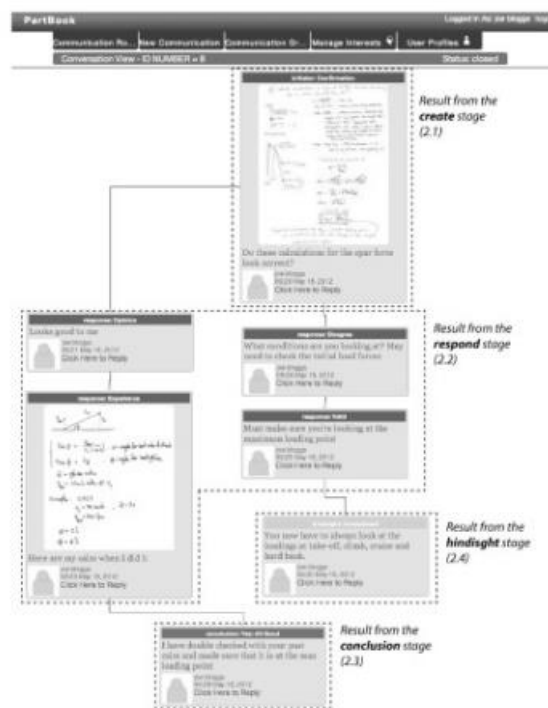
PartBook

Logged in As: Joe bloggs  logout

Communication Ro... | New Communication | Communication Gr... | Manage Interests | User Profiles

Conversation View - ID NUMBER = 8

Status: closed

Initiator: Confirmation

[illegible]

Do these calculations for the spar force look correct?

Joe bloggs
09:23 May 15, 2012
Click Here to Reply

Result from the **create** stage (2.1)

Response: Opinion

Looks good to me

Joe bloggs
09:23 May 15, 2012
Click Here to Reply

Response: Disagree

What conditions are you looking at? May need to check the initial load forces

Joe bloggs
09:23 May 15, 2012
Click Here to Reply

Result from the **respond** stage (2.2)

Response: Valid

Must make sure you're looking at the maximum loading point!

Joe bloggs
09:23 May 15, 2012
Click Here to Reply

Response: Experience

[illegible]

Here are my calcs when I did I:

Joe bloggs
09:23 May 15, 2012
Click Here to Reply

Hindsight: Considered

You now have to always look at the loadings at take-off, climb, cruise and hard bank.

Joe bloggs
09:23 May 15, 2012
Click Here to Reply

Result from the **hindsight** stage (2.4)

Conclusion: Yes All Good

I have double checked with your past calcs and made sure that I is at the max loading point

Joe bloggs
09:23 May 15, 2012
Click Here to Reply

Result from the **conclusion** stage (2.3)